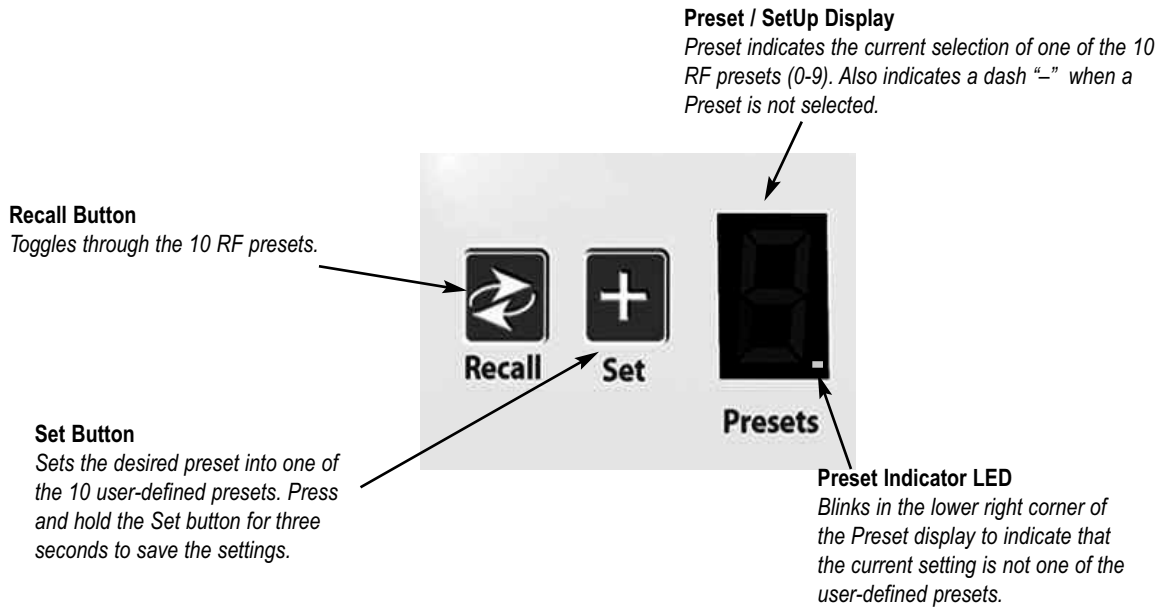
**Preset / SetUp Display**
*Preset indicates the current selection of one of the 10 RF presets (0-9). Also indicates a dash "–" when a Preset is not selected.*

**Recall Button**
*Toggles through the 10 RF presets.*

Recall

Set

Presets

**Set Button**
*Sets the desired preset into one of the 10 user-defined presets. Press and hold the Set button for three seconds to save the settings.*

**Preset Indicator LED**
*Blinks in the lower right corner of the Preset display to indicate that the current setting is not one of the user-defined presets.*